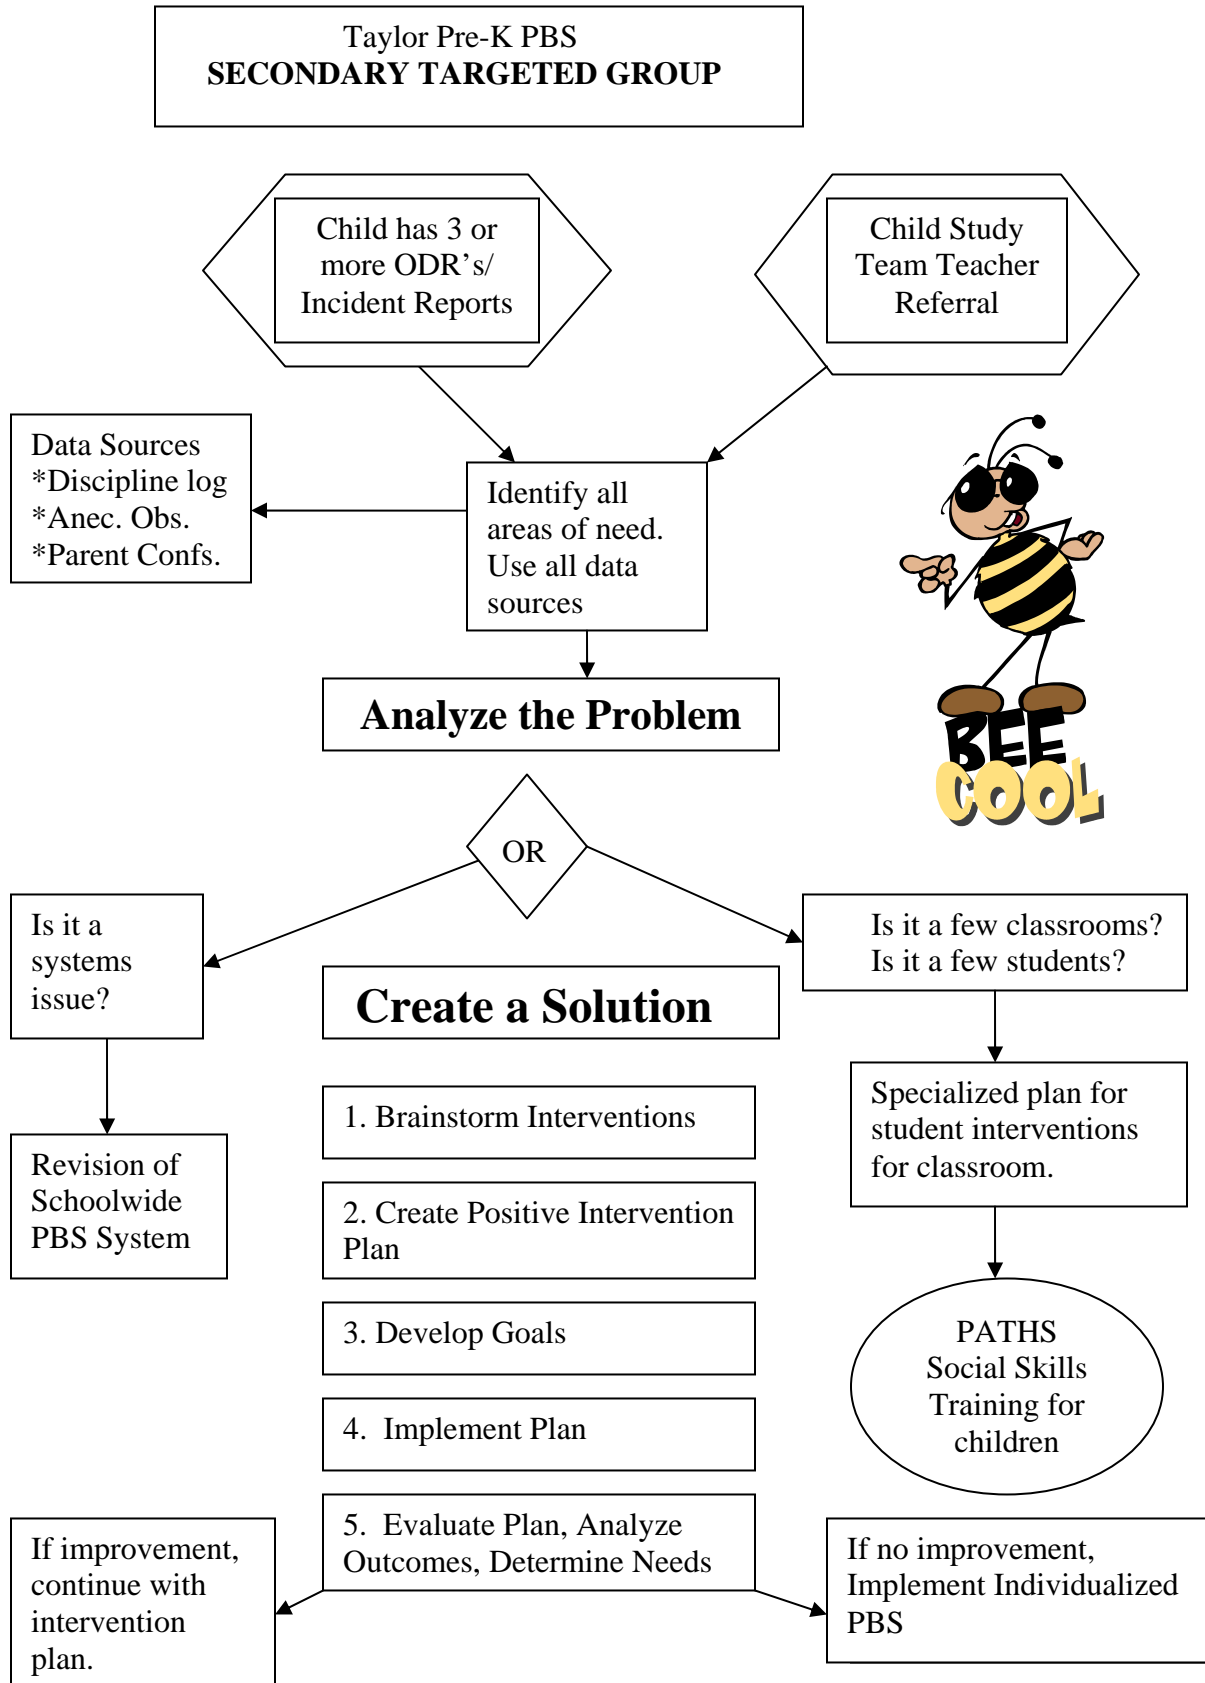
Taylor Pre-K PBS
SECONDARY TARGETED GROUP

Child has 3 or more ODR’s/ Incident Reports

Child Study Team Teacher Referral

Data Sources
*Discipline log
*Anec. Obs.
*Parent Confs.

Identify all areas of need. Use all data sources

Analyze the Problem

BEE COOL

OR

Is it a systems issue?

Is it a few classrooms? Is it a few students?

Create a Solution

Revision of Schoolwide PBS System

1. Brainstorm Interventions

2. Create Positive Intervention Plan

3. Develop Goals

4. Implement Plan

5. Evaluate Plan, Analyze Outcomes, Determine Needs

Specialized plan for student interventions for classroom.

PATHS Social Skills Training for children

If improvement, continue with intervention plan.

If no improvement, Implement Individualized PBS